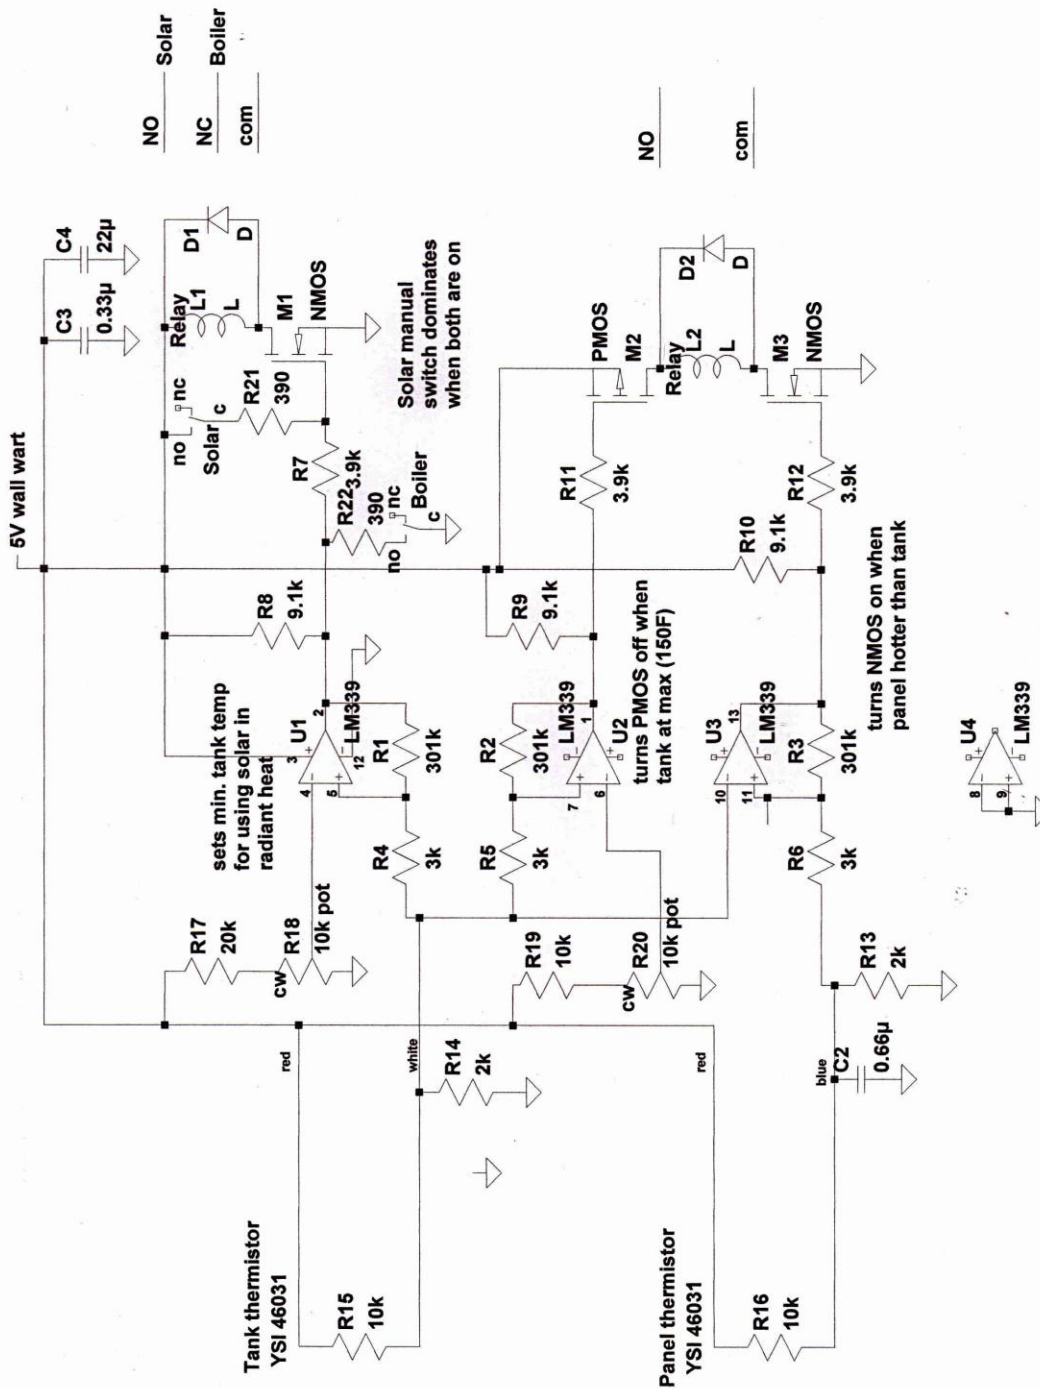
NO Solar
NC Boiler
com

NO
com

5V wall wart

C4 22µ
C3 0.33µ

D1 D
Relay L1 L
M1 NMOS

Solar manual switch dominates when both are on

no nc
Solar c
R21 390
R7 3.9k
R22 390
nc
Boiler
c
no

PMOS M2
D2 D
Relay L2 L
M3 NMOS

R11 3.9k
R12 3.9k
R10 9.1k
R8 9.1k
R9 9.1k

turns NMOS on when panel hotter than tank

sets min. tank temp for using solar in radiant heat

U1 LM339
R1 301k
R2 301k
U2 LM339
turns PMOS off when tank at max (150F)
U3 LM339
R3 301k

U4 LM339

R4 3k
R5 3k
R6 3k

R17 20k
R18 10k pot
cw
R19 10k
R20 10k pot
cw
R13 2k

red
white
R14 2k
red
blue
C2 0.66µ

Tank thermistor YSI 46031
R15 10k

Panel thermistor YSI 46031
R16 10k